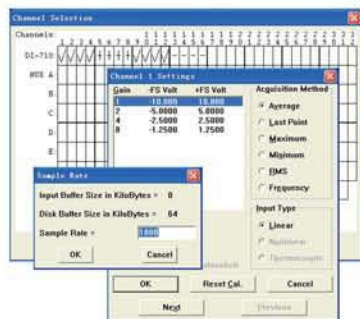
Channel Selection

Channels: 1 2 3 4 5 6 7 8 9 10 11 12 13 14 15 16 17 18 19 20 21 22 23 24 25 26 27 28 29 30 31 32

DI-710

MUX A

B

C

D

E

Channel 1 Settings

| Gain | -FS Volt | +FS Volt |
|---|---|---|
| 1 | -10.000 | 10.000 |
| 2 | -5.0000 | 5.0000 |
| 4 | -2.5000 | 2.5000 |
| 8 | -1.2500 | 1.2500 |

Acquisition Method

Average

Last Point

Maximum

Minimum

RMS

Frequency

Input Type

Linear

Nonlinear

Thermocouple

Sample Rate

Input Buffer Size in KiloBytes = 8

Disk Buffer Size in KiloBytes = 64

Sample Rate = 1000

OK

Cancel

OK

Reset Cal.

Cancel

Next

Previous